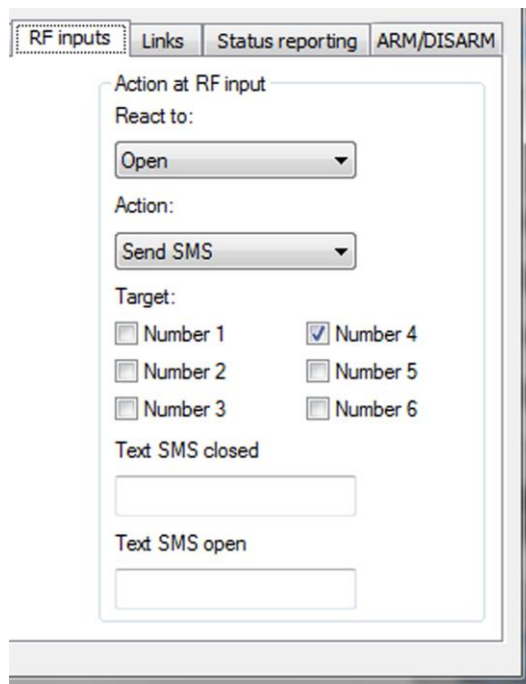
RF inputs | Links | Status reporting | ARM/DISARM

Action at RF input

React to:

Open

Action:

Send SMS

Target:

Number 1
Number 4
Number 2
Number 5
Number 3
Number 6

Text SMS closed

Text SMS open